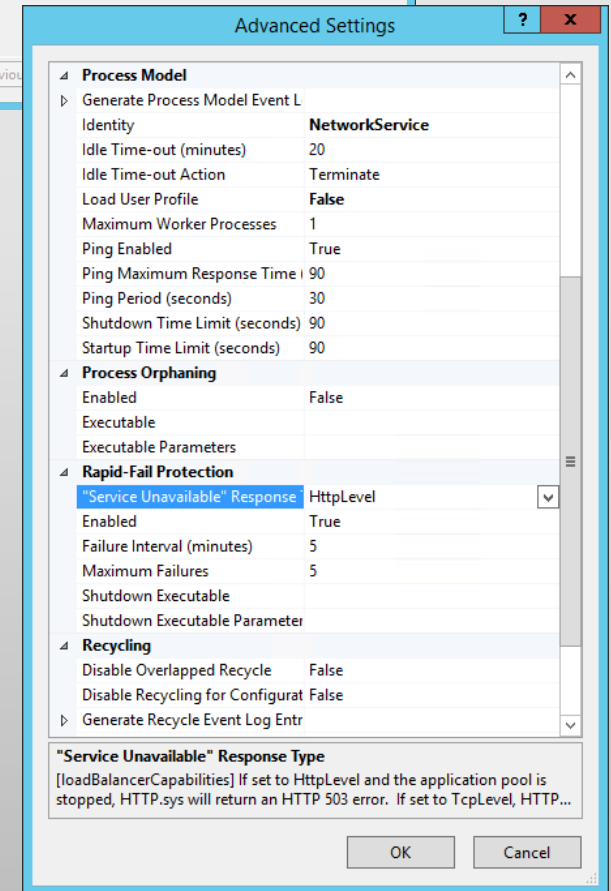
Advanced Settings

?

x

viou

| | |
|---|---|
| Process Model | |
| Generate Process Model Event L | |
| Identity | NetworkService |
| Idle Time-out (minutes) | 20 |
| Idle Time-out Action | Terminate |
| Load User Profile | False |
| Maximum Worker Processes | 1 |
| Ping Enabled | True |
| Ping Maximum Response Time ( | 90 |
| Ping Period (seconds) | 30 |
| Shutdown Time Limit (seconds) | 90 |
| Startup Time Limit (seconds) | 90 |
| Process Orphaning | |
| Enabled | False |
| Executable | |
| Executable Parameters | |
| Rapid-Fail Protection | |
| "Service Unavailable" Response T | HttpLevel |
| Enabled | True |
| Failure Interval (minutes) | 5 |
| Maximum Failures | 5 |
| Shutdown Executable | |
| Shutdown Executable Parameter | |
| Recycling | |
| Disable Overlapped Recycle | False |
| Disable Recycling for Configurat | False |
| Generate Recycle Event Log Entr | |

"Service Unavailable" Response Type
[loadBalancerCapabilities] If set to HttpLevel and the application pool is stopped, HTTP.sys will return an HTTP 503 error. If set to TcpLevel, HTTP...

OK

Cancel